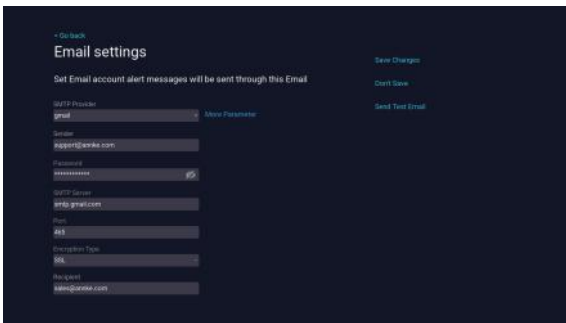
< Go back

Email settings

Set Email account alert messages will be sent through this Email

SMTP Provider
gmail

More Parameter

Sender
support@annke.com

Password
••••••••••••

SMTP Server
smtp.gmail.com

Port
465

Encryption Type
SSL

Recipient
sales@annke.com

Save Changes

Don't Save

Send Test Email